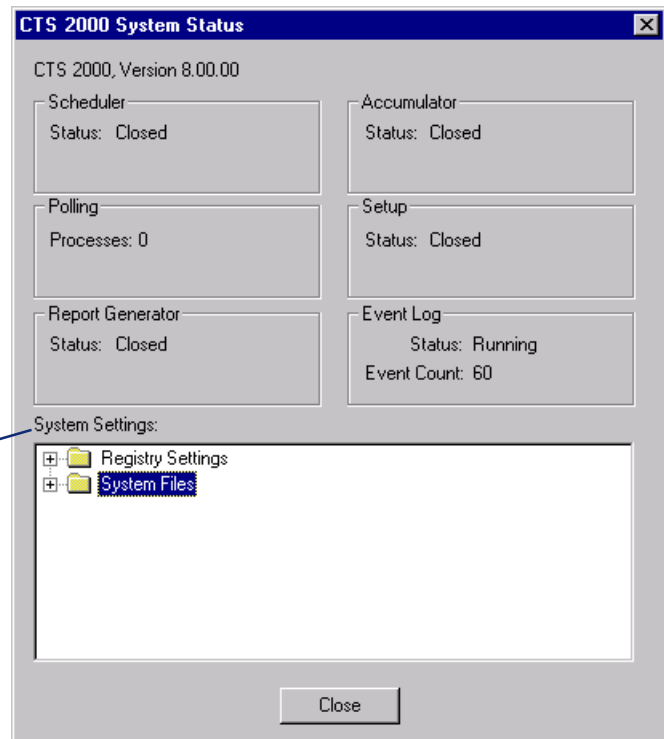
CTS 2000 System Status

CTS 2000, Version 8.00.00

Scheduler
Status: Closed

Accumulator
Status: Closed

Polling
Processes: 0

Setup
Status: Closed

Report Generator
Status: Closed

Event Log
Status: Running
Event Count: 60

System Settings:

Registry Settings
System Files

Close